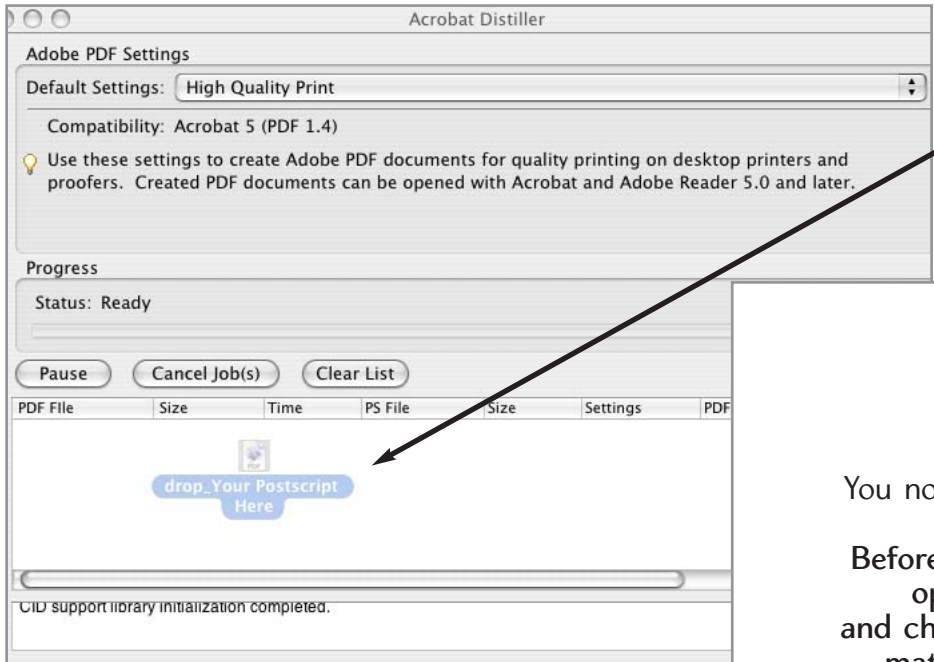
Acrobat Distiller

Adobe PDF Settings

Default Settings: High Quality Print

Compatibility: Acrobat 5 (PDF 1.4)

Use these settings to create Adobe PDF documents for quality printing on desktop printers and proofers. Created PDF documents can be opened with Acrobat and Adobe Reader 5.0 and later.

Progress

Status: Ready

Pause Cancel Job(s) Clear List

| PDF File | Size | Time | PS File | Size | Settings | PDF |
|---|---|---|---|---|---|---|

PDF

drop_Your Postscript Here

CID support library initialization completed.

You no

Before
op
and ch
mat